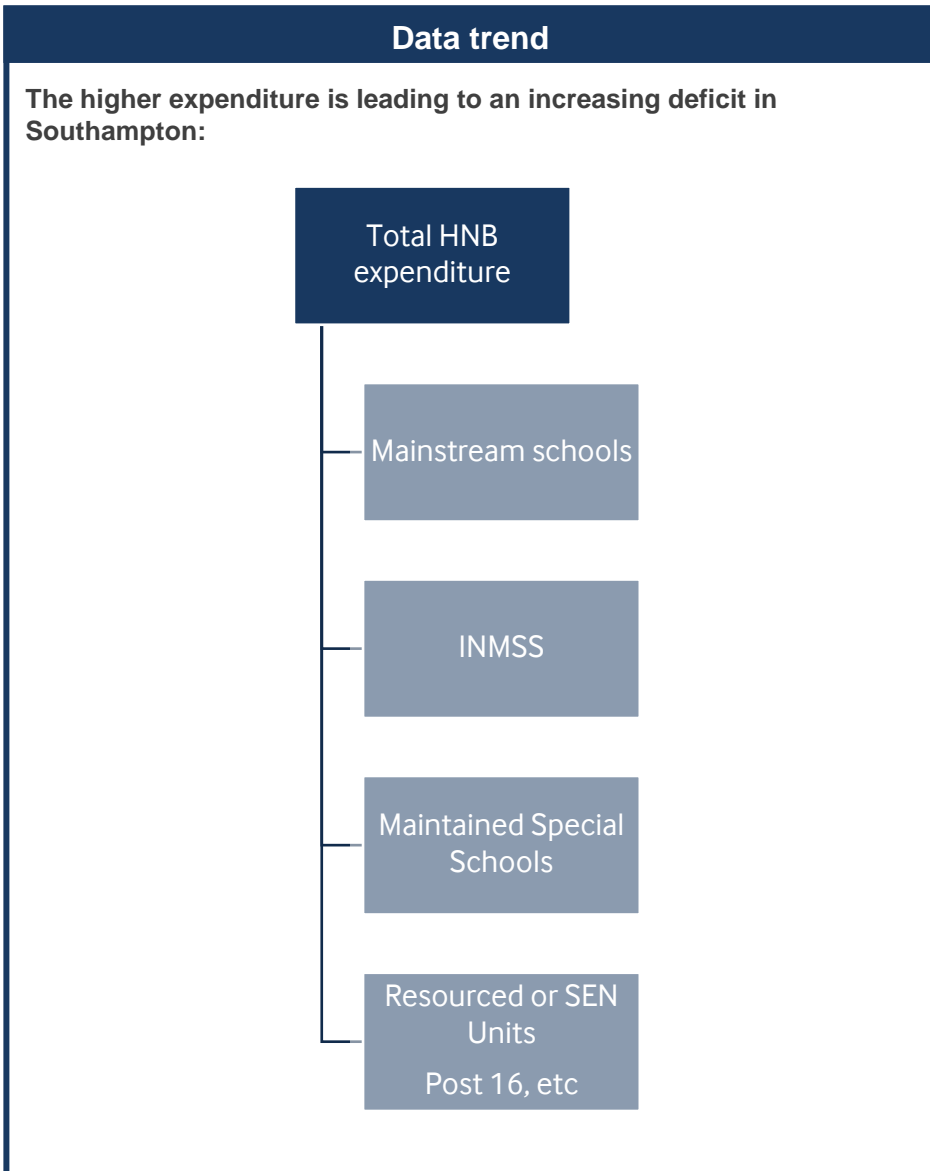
Data trend

The higher expenditure is leading to an increasing deficit in Southampton:

Total HNB expenditure

Mainstream schools

INMSS

Maintained Special Schools

Resourced or SEN Units
Post 16, etc